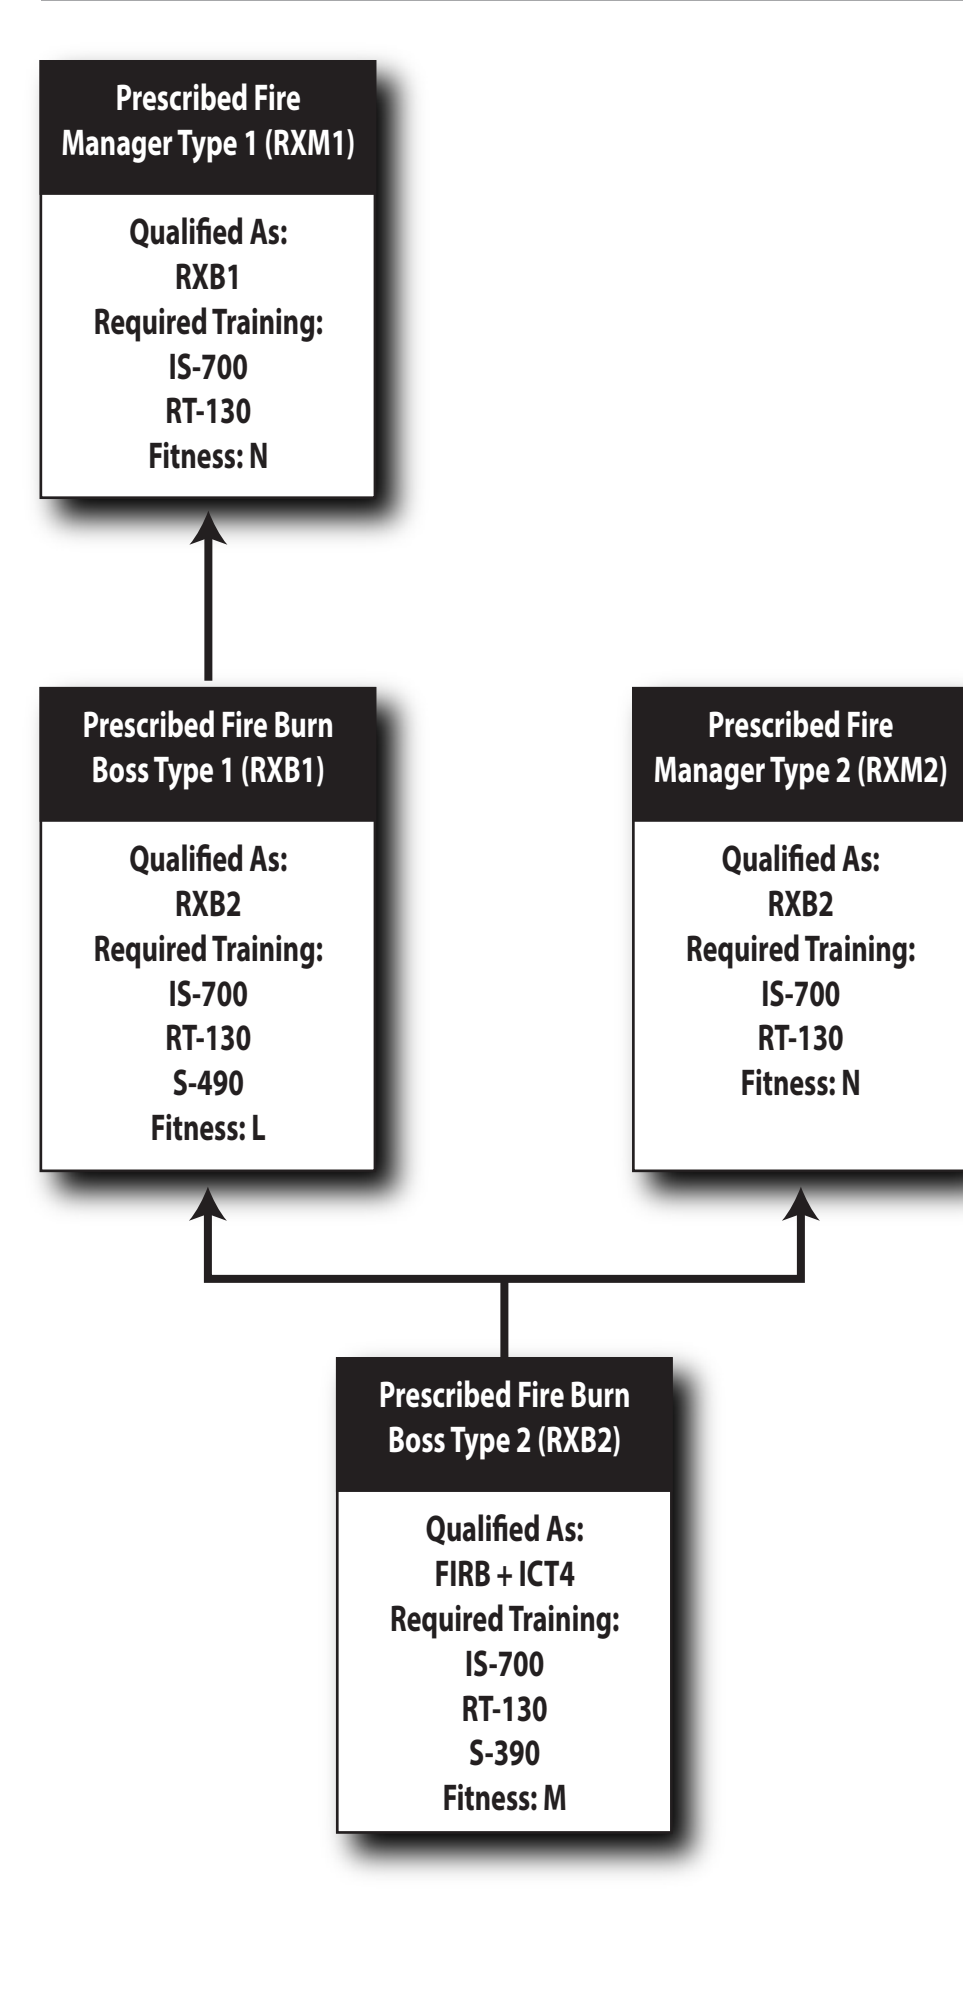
Prescribed Fire Manager Type 1 (RXM1)

Qualified As:
RXB1
Required Training:
IS-700
RT-130
Fitness: N

Prescribed Fire Burn Boss Type 1 (RXB1)

Qualified As:
RXB2
Required Training:
IS-700
RT-130
S-490
Fitness: L

Prescribed Fire Manager Type 2 (RXM2)

Qualified As:
RXB2
Required Training:
IS-700
RT-130
Fitness: N

Prescribed Fire Burn Boss Type 2 (RXB2)

Qualified As:
FIRB + ICT4
Required Training:
IS-700
RT-130
S-390
Fitness: M